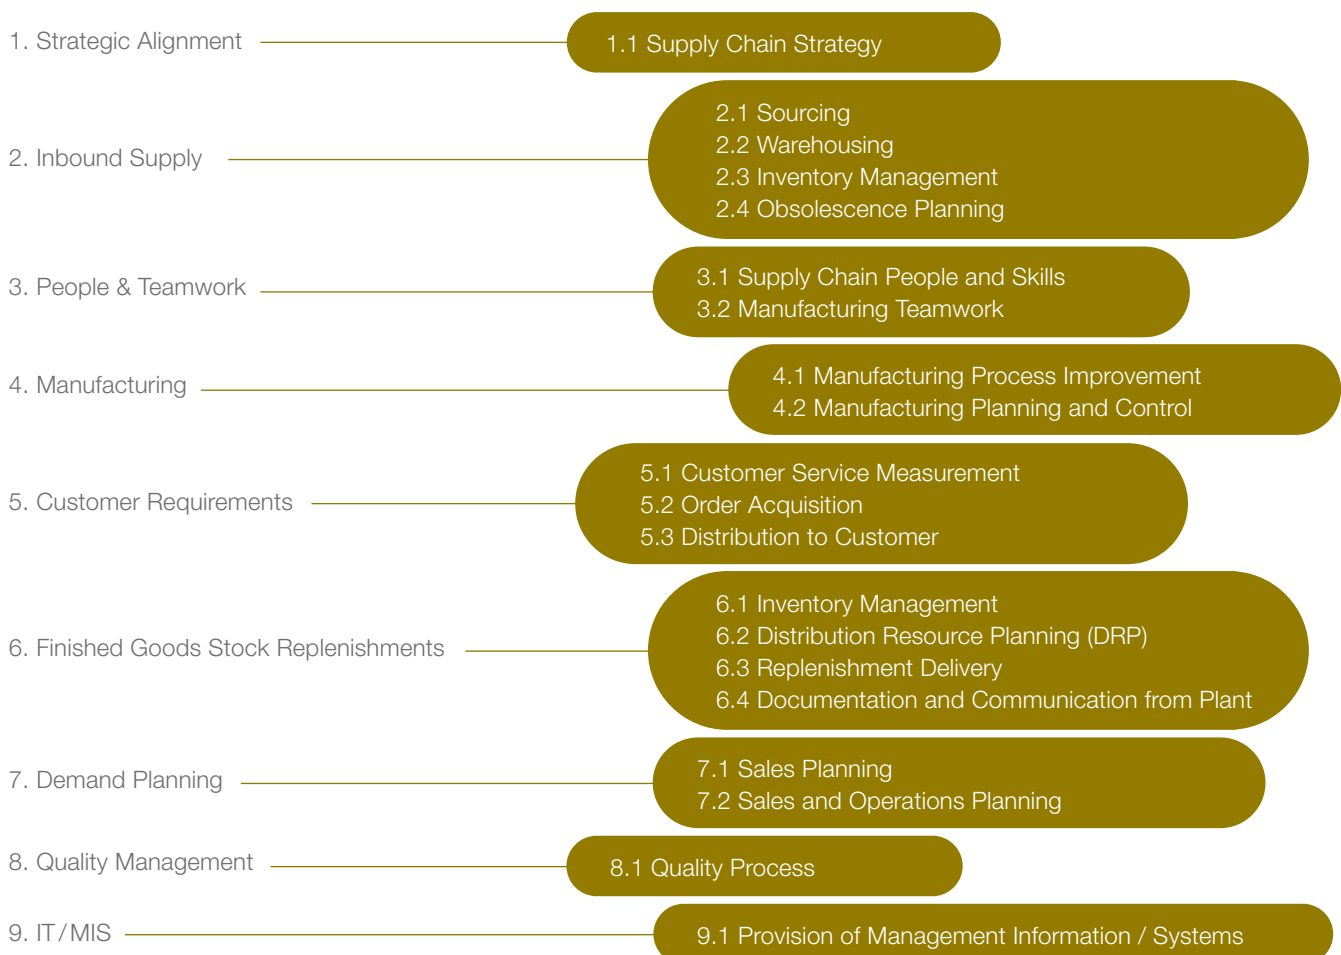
1. Strategic Alignment

1.1 Supply Chain Strategy

2. Inbound Supply

2.1 Sourcing
2.2 Warehousing
2.3 Inventory Management
2.4 Obsolescence Planning

3. People & Teamwork

3.1 Supply Chain People and Skills
3.2 Manufacturing Teamwork

4. Manufacturing

4.1 Manufacturing Process Improvement
4.2 Manufacturing Planning and Control

5. Customer Requirements

5.1 Customer Service Measurement
5.2 Order Acquisition
5.3 Distribution to Customer

6. Finished Goods Stock Replenishments

6.1 Inventory Management
6.2 Distribution Resource Planning (DRP)
6.3 Replenishment Delivery
6.4 Documentation and Communication from Plant

7. Demand Planning

7.1 Sales Planning
7.2 Sales and Operations Planning

8. Quality Management

8.1 Quality Process

9. IT / MIS

9.1 Provision of Management Information / Systems